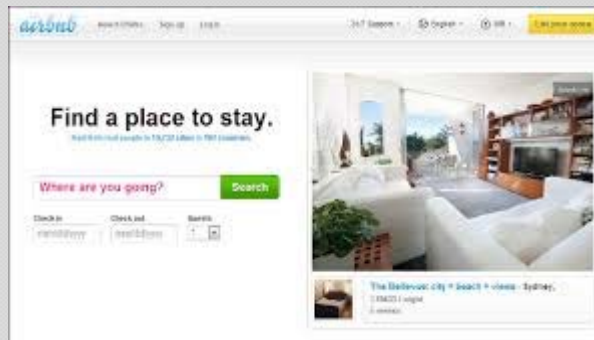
airbnb Search Rooms Sign up Login 24/7 Support English USD List your space

Find a place to stay.

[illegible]

Where are you going? Search

Check in Check out Guests

mm/dd/yyyy mm/dd/yyyy 1

The Bellevue: city + beach + views · Sydney,

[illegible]

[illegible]